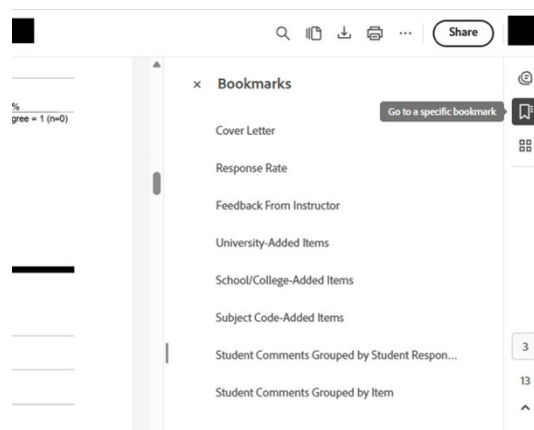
Share

%
gree = 1 (n=0)

× Bookmarks

Go to a specific bookmark

Cover Letter

Response Rate

Feedback From Instructor

University-Added Items

School/College-Added Items

Subject Code-Added Items

Student Comments Grouped by Student Respon...

Student Comments Grouped by Item

3

13